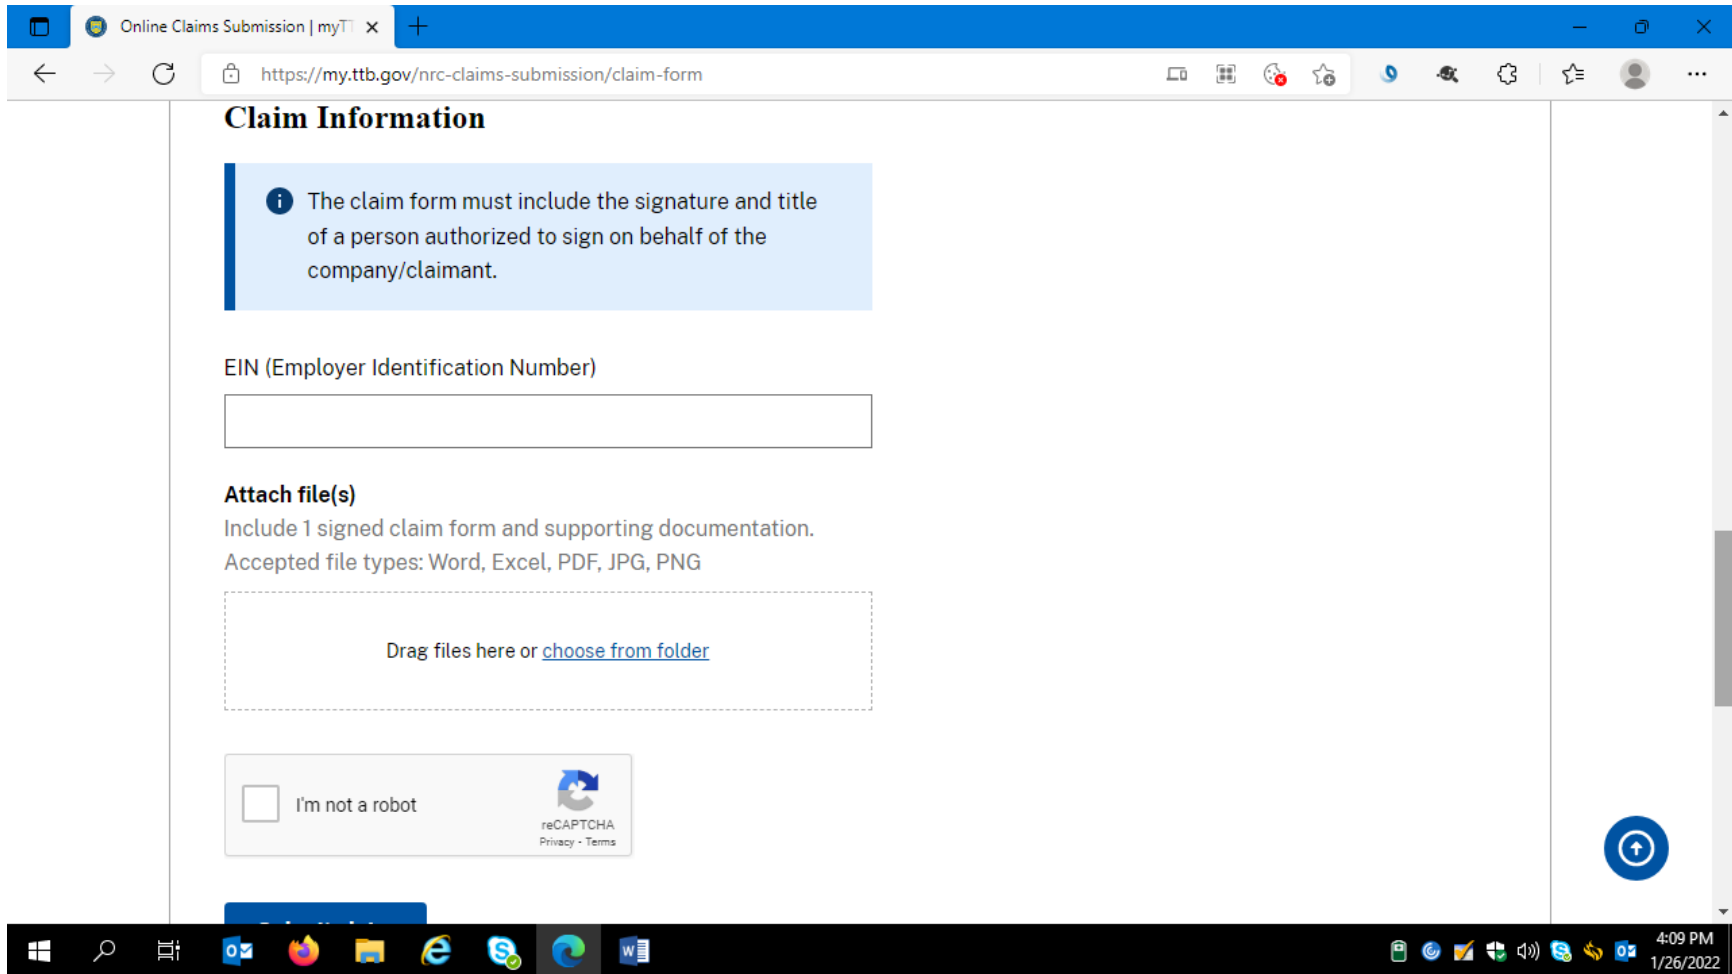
Online Claims Submission | myT

https://my.ttb.gov/nrc-claims-submission/claim-form

Claim Information

The claim form must include the signature and title of a person authorized to sign on behalf of the company/claimant.

EIN (Employer Identification Number)

Attach file(s)

Include 1 signed claim form and supporting documentation.

Accepted file types: Word, Excel, PDF, JPG, PNG

Drag files here or choose from folder

I'm not a robot

reCAPTCHA
Privacy - Terms

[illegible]

4:09 PM
1/26/2022